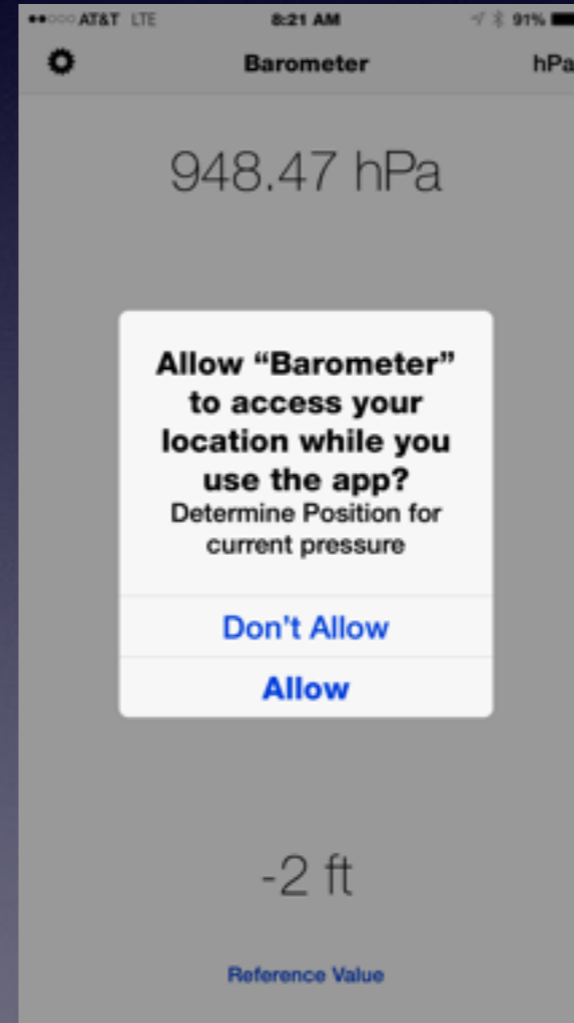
●●○○○ AT&T LTE 8:21 AM 91%

Barometer

hPa

948.47 hPa

Allow “Barometer” to access your location while you use the app?

Determine Position for current pressure

Don't Allow

Allow

-2 ft

Reference Value